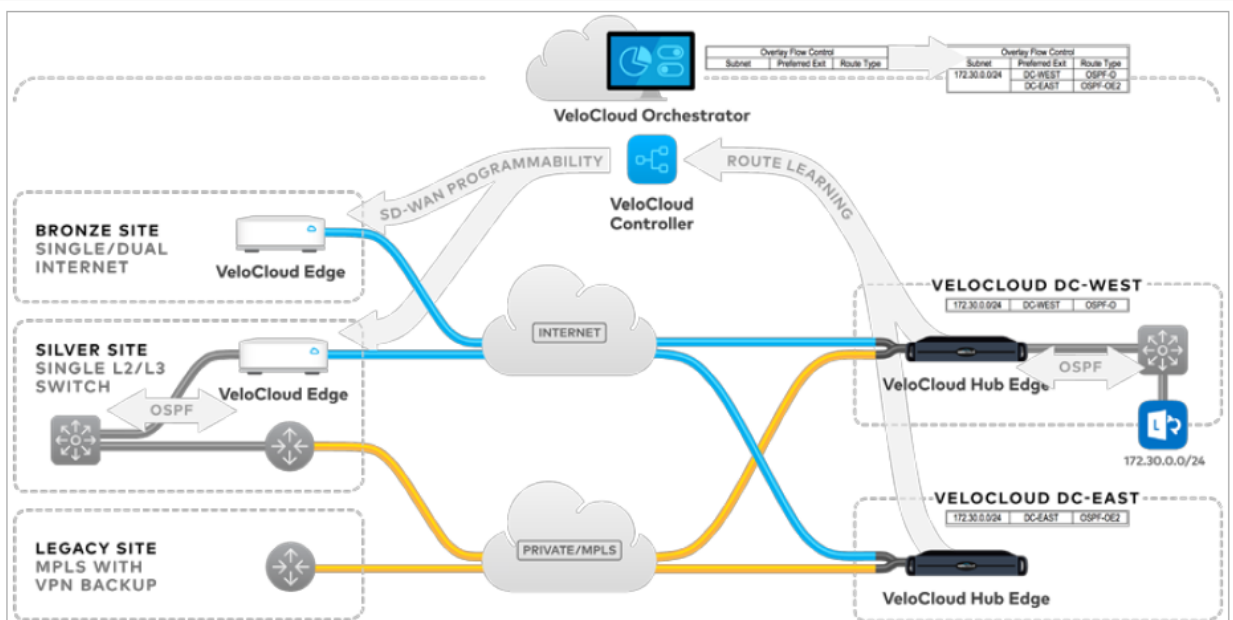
| Overlay Flow Control | | |
|---|---|---|
| Subnet | Preferred Exit | Route Type |

| Overlay Flow Control | | |
|---|---|---|
| Subnet | Preferred Exit | Route Type |
| 172.30.0.0/24 | DC-WEST | OSPF-O |
| | DC-EAST | OSPF-OE2 |

VeloCloud Orchestrator

SD-WAN PROGRAMMABILITY

VeloCloud Controller

ROUTE LEARNING

BRONZE SITE
SINGLE/DUAL INTERNET

VeloCloud Edge

VELOCLOUD DC-WEST

| 172.30.0.0/24 | DC-WEST | OSPF-O |
|---|---|---|

INTERNET

SILVER SITE
SINGLE L2/L3 SWITCH

VeloCloud Edge

VeloCloud Hub Edge

OSPF

OSPF

172.30.0.0/24

VELOCLOUD DC-EAST

| 172.30.0.0/24 | DC-EAST | OSPF-OE2 |
|---|---|---|

LEGACY SITE
MPLS WITH VPN BACKUP

PRIVATE/MPLS

VeloCloud Hub Edge